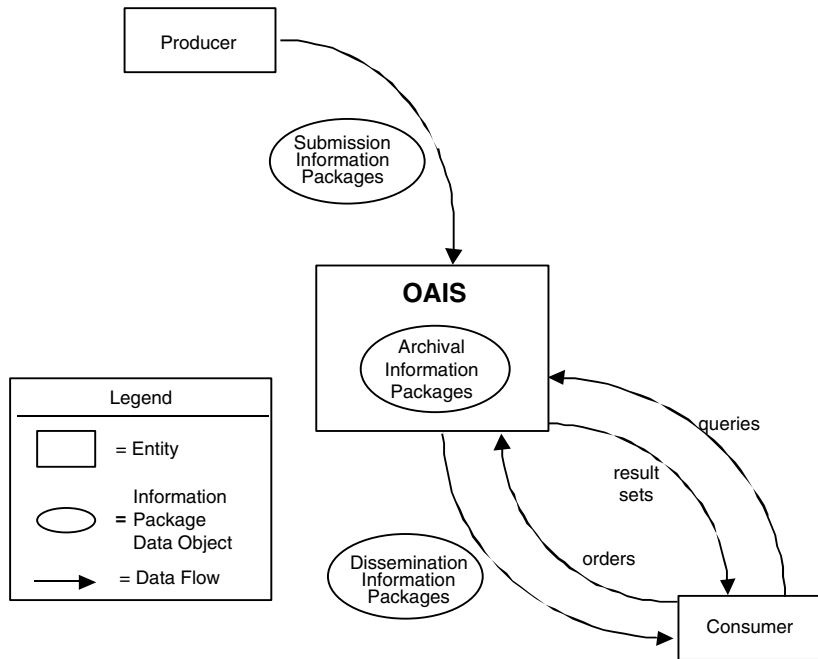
Producer

Submission Information Packages

OAIS

Archival Information Packages

Legend

= Entity

= Information Package Data Object

= Data Flow

queries

result sets

orders

Dissemination Information Packages

Consumer